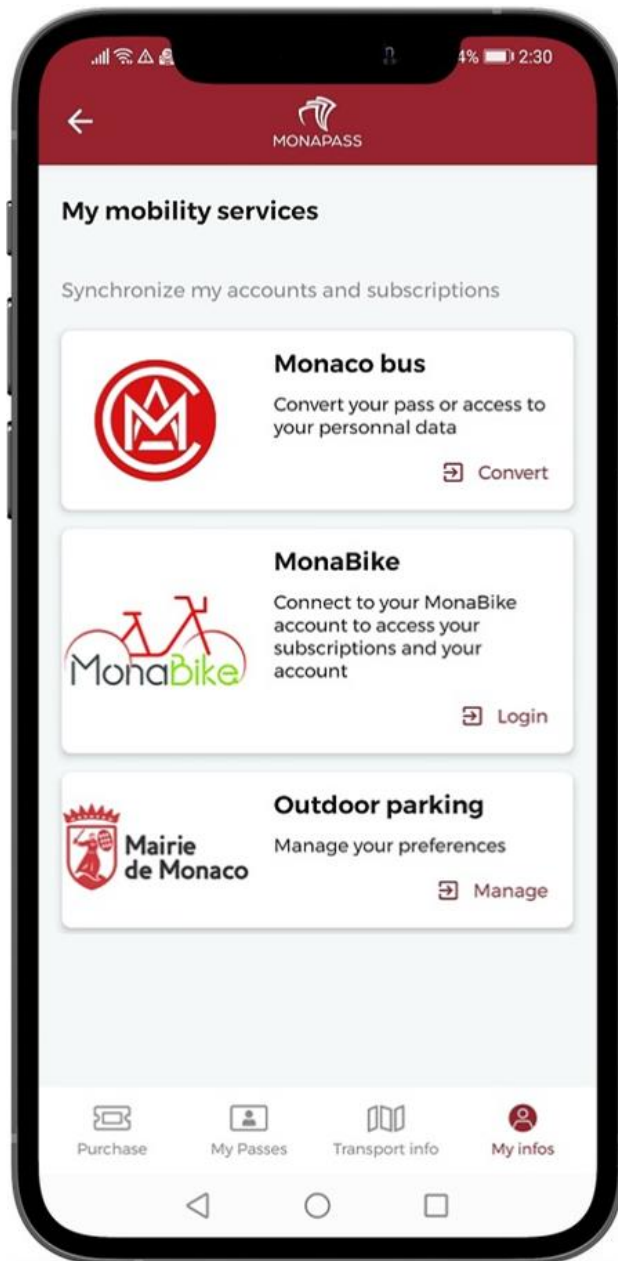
4% 2:30

MONAPASS

My mobility services

Synchronize my accounts and subscriptions

Monaco bus
Convert your pass or access to your personnal data
Convert

MonaBike
MonaBike
Connect to your MonaBike account to access your subscriptions and your account
Login

Mairie de Monaco
Outdoor parking
Manage your preferences
Manage

Purchase
My Passes
Transport info
My infos